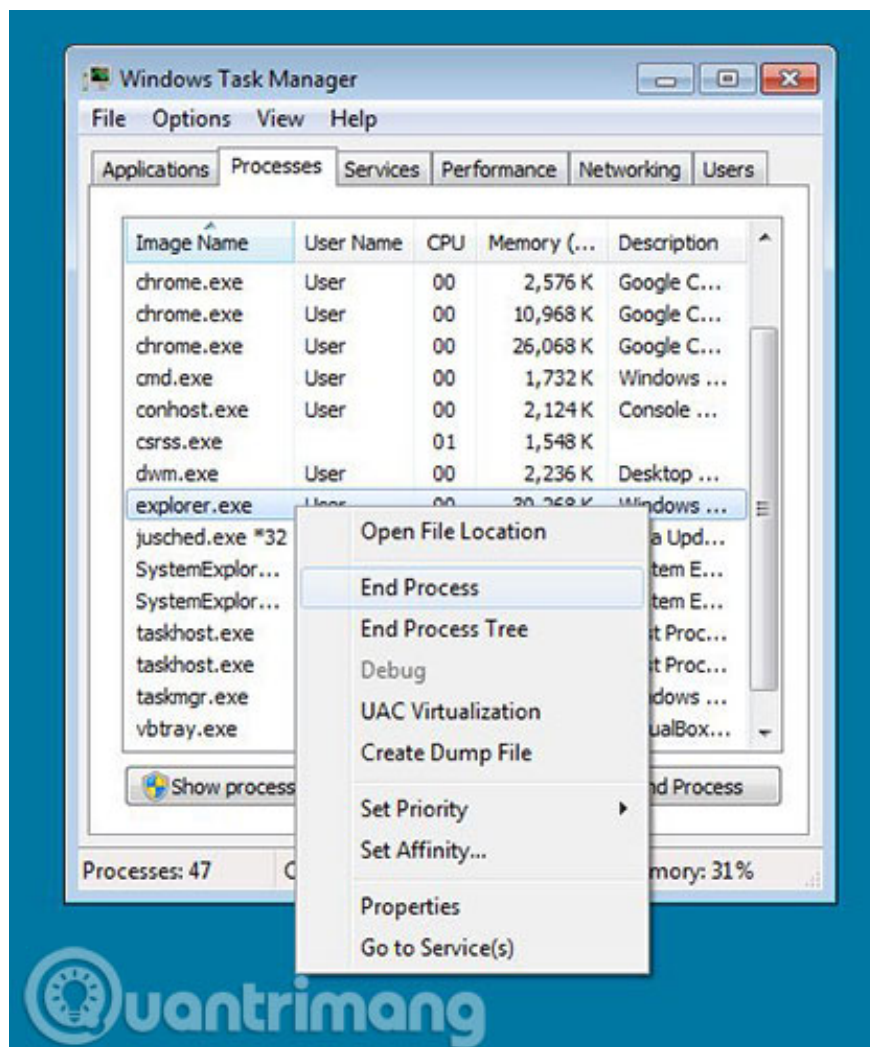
Windows Task Manager

File Options View Help

Applications Processes Services Performance Networking Users

| Image Name | User Name | CPU | Memory (... | Description |
|---|---|---|---|---|
| chrome.exe | User | 00 | 2,576 K | Google C... |
| chrome.exe | User | 00 | 10,968 K | Google C... |
| chrome.exe | User | 00 | 26,068 K | Google C... |
| cmd.exe | User | 00 | 1,732 K | Windows ... |
| conhost.exe | User | 00 | 2,124 K | Console ... |
| csrss.exe | | 01 | 1,548 K | |
| dwm.exe | User | 00 | 2,236 K | Desktop ... |
| explorer.exe | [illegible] | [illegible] | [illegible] | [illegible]dows ... |
| jusched.exe *32 | | | | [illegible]a Upd... |
| SystemExplor... | | | | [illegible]tem E... |
| SystemExplor... | | | | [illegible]tem E... |
| taskhost.exe | | | | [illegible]t Proc... |
| taskhost.exe | | | | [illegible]t Proc... |
| taskmgr.exe | | | | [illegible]dows ... |
| vbtray.exe | | | | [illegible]ualBox... |

Open File Location
End Process
End Process Tree
Debug
UAC Virtualization
Create Dump File
Set Priority
Set Affinity...
Properties
Go to Service(s)

Show process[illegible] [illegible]nd Process

Processes: 47 C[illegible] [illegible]mory: 31%

Quantrimang